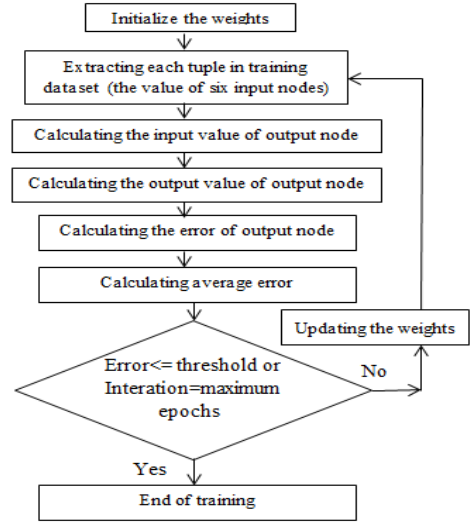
Initialize the weights

Extracting each tuple in training dataset (the value of six input nodes)

Calculating the input value of output node

Calculating the output value of output node

Calculating the error of output node

Calculating average error

Updating the weights

Error<= threshold or Interation=maximum epochs

No

Yes

End of training